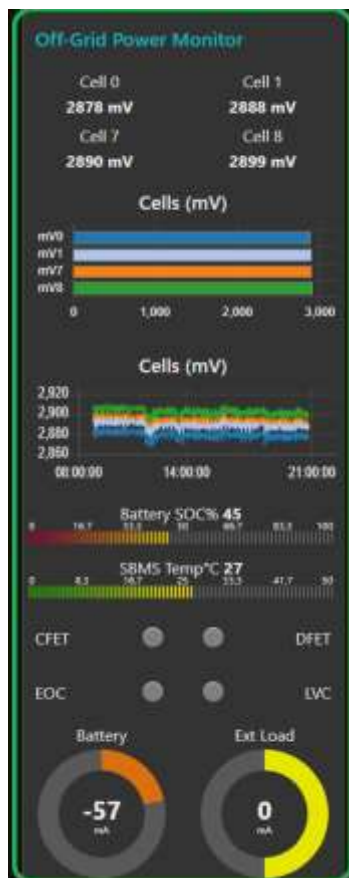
Off-Grid Power Monitor

Cell 0
2878 mV

Cell 1
2888 mV

Cell 7
2890 mV

Cell 8
2899 mV

Cells (mV)

mV0
mV1
mV7
mV8

0 1,000 2,000 3,000

Cells (mV)

2,920
2,900
2,880
2,860

08:00:00 14:00:00 21:00:00

Battery SOC% 45
0 16.7 33.3 50 66.7 83.3 100

SBMS Temp°C 27
0 8.3 16.7 25 33.3 41.7 50

CFET DFET

EOC LVC

Battery
-57
mA

Ext Load
0
mA